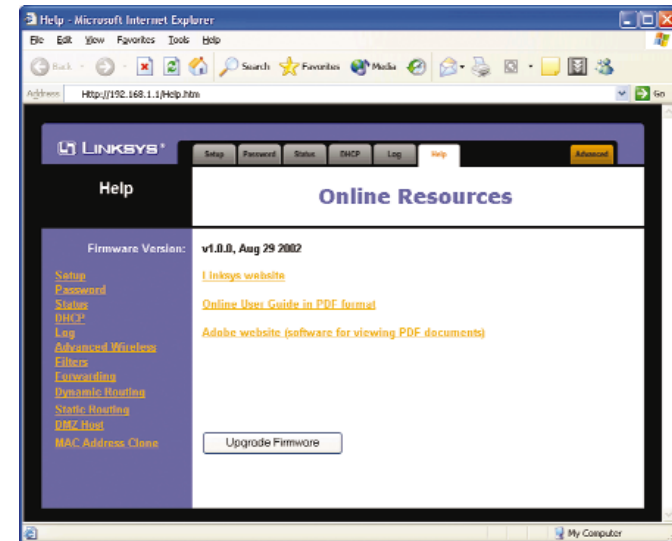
Help - Microsoft Internet Explorer

File Edit View Favorites Tools Help

Back Search Favorites Media

Address http://192.168.1.1/Help.htm Go

LINKSYS®

Setup Password Status DHCP Log Help Advanced

Help

Online Resources

Firmware Version:

v1.0.0, Aug 29 2002

Linksys website

Online User Guide in PDF format

Adobe website (software for viewing PDF documents)

Setup
Password
Status
DHCP
Log
Advanced Wireless
Filters
Forwarding
Dynamic Routing
Static Routing
DMZ Host
MAC Address Clone

Upgrade Firmware

My Computer